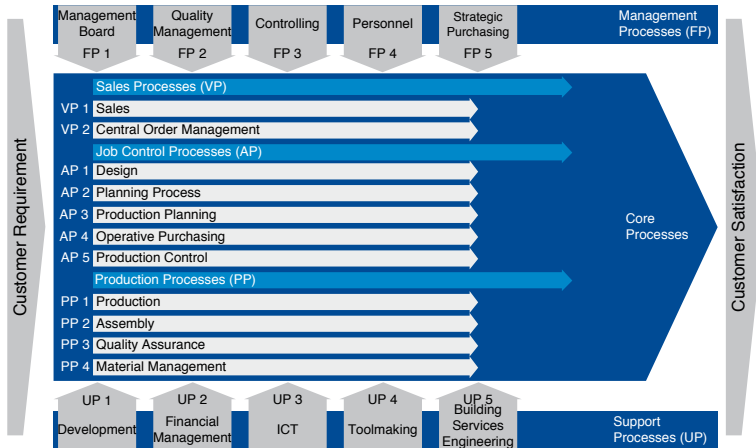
Management Board
FP 1

Quality Management
FP 2

Controlling
FP 3

Personnel
FP 4

Strategic Purchasing
FP 5

Management Processes (FP)

Customer Requirement

Sales Processes (VP)
VP 1 Sales
VP 2 Central Order Management
Job Control Processes (AP)
AP 1 Design
AP 2 Planning Process
AP 3 Production Planning
AP 4 Operative Purchasing
AP 5 Production Control
Production Processes (PP)
PP 1 Production
PP 2 Assembly
PP 3 Quality Assurance
PP 4 Material Management

Core Processes

Customer Satisfaction

UP 1
Development

UP 2
Financial Management

UP 3
ICT

UP 4
Toolmaking

UP 5
Building Services Engineering

Support Processes (UP)